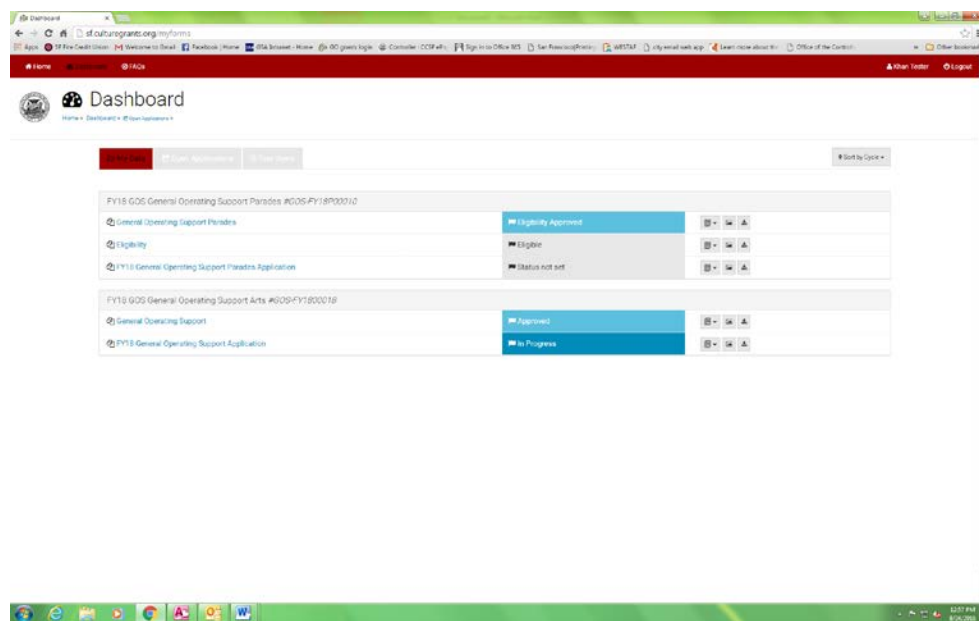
Dashboard

sf.culturegrants.org/myforms

Apps  SF Fire Credit Union  Welcome to Gmail  Facebook | Home  Intranet - Home  GO grants login  Controller - CCSF eFo  Sign in to Office 365  San Francisco[Prelim]  WESTAF  city email web app  Learn more about  Office of the Controll  Other bookmarks

Home  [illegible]  FAQs  Khan Tester  Logout

Dashboard

Home » Dashboard » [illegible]

My Data  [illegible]  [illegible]  Sort by Cycle

FY18 GOS General Operating Support Parades #GOS-FY18P00010

| | | |
|---|---|---|
| General Operating Support Parades | Eligibility Approved | |
| Eligibility | Eligible | |
| FY18 General Operating Support Parades Application | Status not set | |

FY18 GOS General Operating Support Arts #GOS-FY1800018

| | | |
|---|---|---|
| General Operating Support | Approved | |
| FY18 General Operating Support Application | In Progress | |

12:57 PM
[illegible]